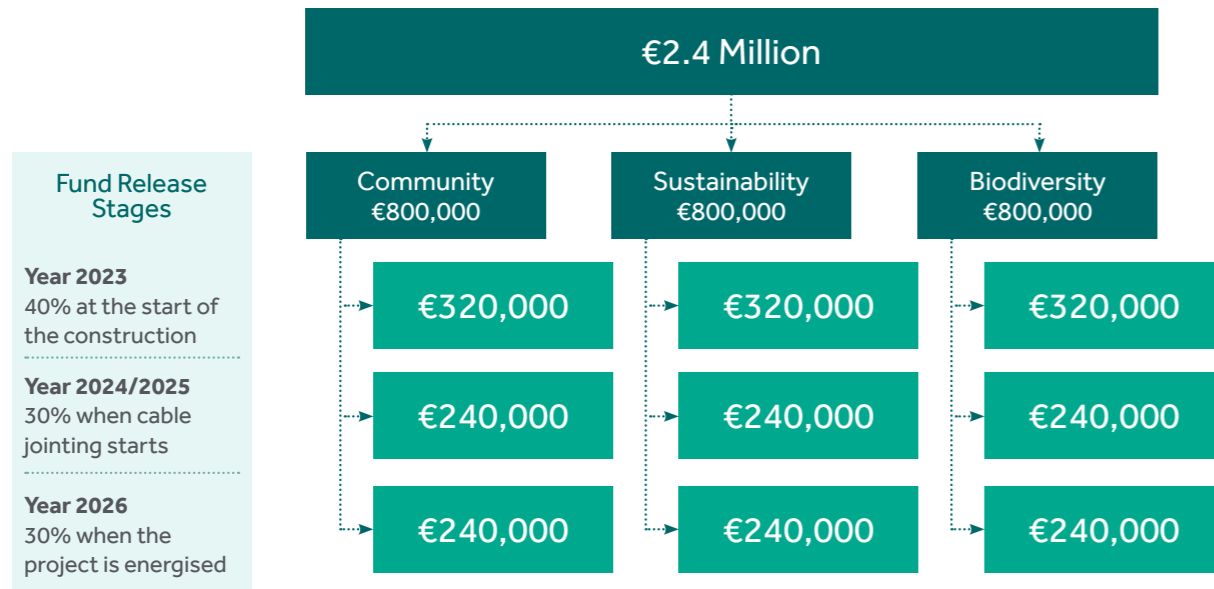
€2.4 Million

Fund Release Stages

Year 2023
40% at the start of the construction

Year 2024/2025
30% when cable jointing starts

Year 2026
30% when the project is energised

Community
€800,000

€320,000

€240,000

€240,000

Sustainability
€800,000

€320,000

€240,000

€240,000

Biodiversity
€800,000

€320,000

€240,000

€240,000